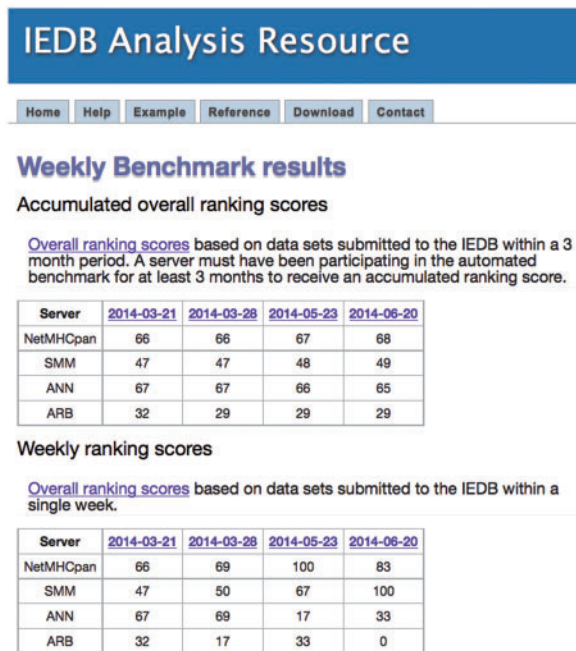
IEDB Analysis Resource

Home Help Example Reference Download Contact

Weekly Benchmark results

Accumulated overall ranking scores

Overall ranking scores based on data sets submitted to the IEDB within a 3 month period. A server must have been participating in the automated benchmark for at least 3 months to receive an accumulated ranking score.

| Server | 2014-03-21 | 2014-03-28 | 2014-05-23 | 2014-06-20 |
|---|---|---|---|---|
| NetMHCpan | 66 | 66 | 67 | 68 |
| SMM | 47 | 47 | 48 | 49 |
| ANN | 67 | 67 | 66 | 65 |
| ARB | 32 | 29 | 29 | 29 |

Weekly ranking scores

Overall ranking scores based on data sets submitted to the IEDB within a single week.

| Server | 2014-03-21 | 2014-03-28 | 2014-05-23 | 2014-06-20 |
|---|---|---|---|---|
| NetMHCpan | 66 | 69 | 100 | 83 |
| SMM | 47 | 50 | 67 | 100 |
| ANN | 67 | 69 | 17 | 33 |
| ARB | 32 | 17 | 33 | 0 |